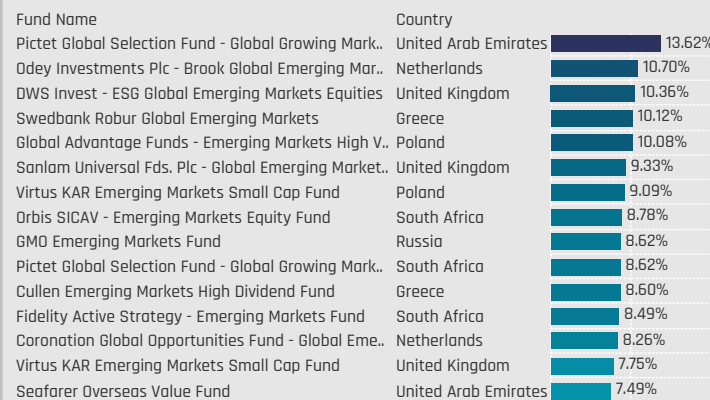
| Fund Name | Country | |
|---|---|---|
| Pictet Global Selection Fund - Global Growing Mark.. | United Arab Emirates | 13.62% |
| Odey Investments Plc - Brook Global Emerging Mar.. | Netherlands | 10.70% |
| DWS Invest - ESG Global Emerging Markets Equities | United Kingdom | 10.36% |
| Swedbank Robur Global Emerging Markets | Greece | 10.12% |
| Global Advantage Funds - Emerging Markets High V.. | Poland | 10.08% |
| Sanlam Universal Fds. Plc - Global Emerging Market.. | United Kingdom | 9.33% |
| Virtus KAR Emerging Markets Small Cap Fund | Poland | 9.09% |
| Orbis SICAV - Emerging Markets Equity Fund | South Africa | 8.78% |
| GMO Emerging Markets Fund | Russia | 8.62% |
| Pictet Global Selection Fund - Global Growing Mark.. | South Africa | 8.62% |
| Cullen Emerging Markets High Dividend Fund | Greece | 8.60% |
| Fidelity Active Strategy - Emerging Markets Fund | South Africa | 8.49% |
| Coronation Global Opportunities Fund - Global Eme.. | Netherlands | 8.26% |
| Virtus KAR Emerging Markets Small Cap Fund | United Kingdom | 7.75% |
| Seafarer Overseas Value Fund | United Arab Emirates | 7.49% |